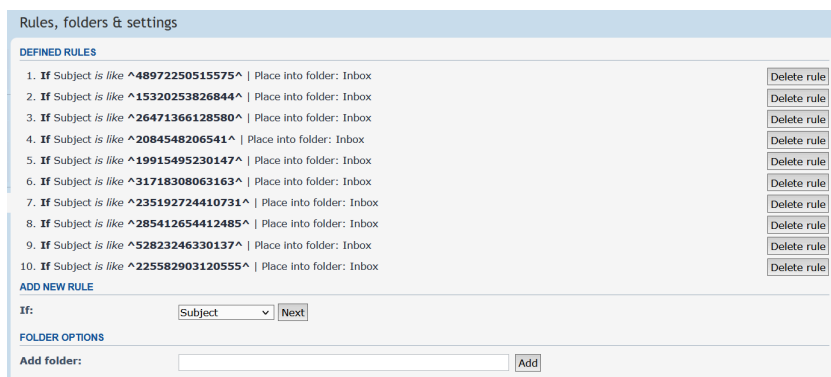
Rules, folders & settings

DEFINED RULES

1. If Subject is like ^48972250515575^ | Place into folder: Inbox Delete rule
2. If Subject is like ^15320253826844^ | Place into folder: Inbox Delete rule
3. If Subject is like ^26471366128580^ | Place into folder: Inbox Delete rule
4. If Subject is like ^2084548206541^ | Place into folder: Inbox Delete rule
5. If Subject is like ^19915495230147^ | Place into folder: Inbox Delete rule
6. If Subject is like ^31718308063163^ | Place into folder: Inbox Delete rule
7. If Subject is like ^235192724410731^ | Place into folder: Inbox Delete rule
8. If Subject is like ^285412654412485^ | Place into folder: Inbox Delete rule
9. If Subject is like ^52823246330137^ | Place into folder: Inbox Delete rule
10. If Subject is like ^225582903120555^ | Place into folder: Inbox Delete rule

ADD NEW RULE

If: Subject Next

FOLDER OPTIONS

Add folder: Add